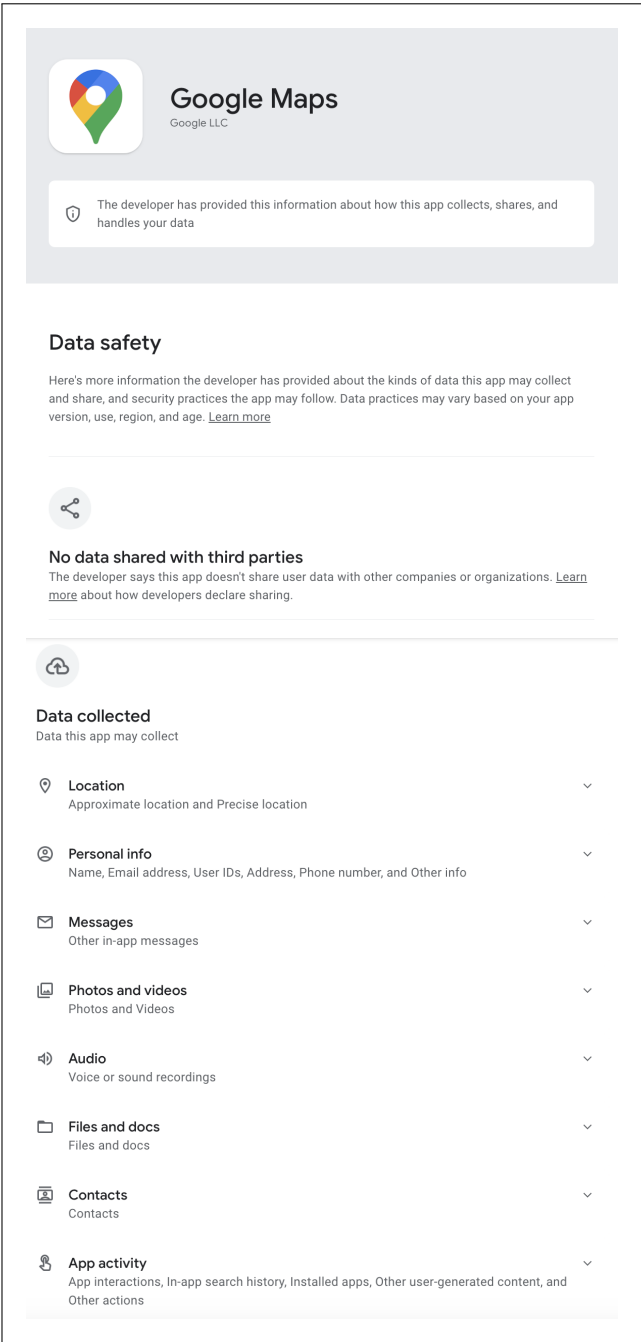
Google Maps
Google LLC

The developer has provided this information about how this app collects, shares, and handles your data

Data safety

Here's more information the developer has provided about the kinds of data this app may collect and share, and security practices the app may follow. Data practices may vary based on your app version, use, region, and age. Learn more

No data shared with third parties
The developer says this app doesn't share user data with other companies or organizations. Learn more about how developers declare sharing.

Data collected
Data this app may collect

Location
Approximate location and Precise location

Personal info
Name, Email address, User IDs, Address, Phone number, and Other info

Messages
Other in-app messages

Photos and videos
Photos and Videos

Audio
Voice or sound recordings

Files and docs
Files and docs

Contacts
Contacts

App activity
App interactions, In-app search history, Installed apps, Other user-generated content, and Other actions